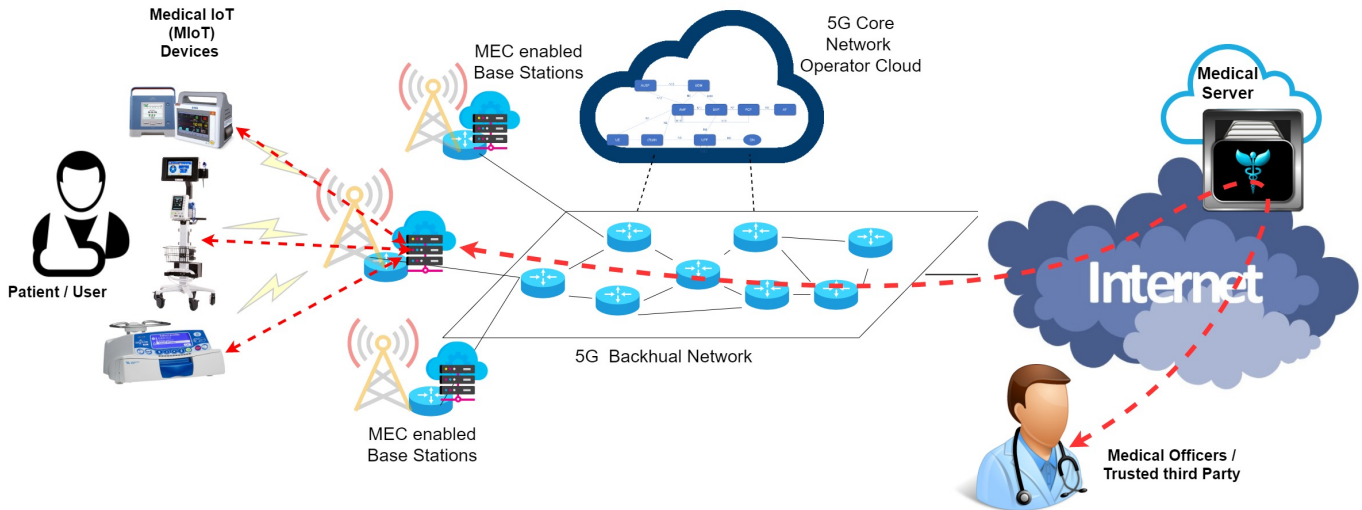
Medical IoT (MIoT) Devices

MEC enabled Base Stations

5G Core Network Operator Cloud

Medical Server

Patient / User

Internet

5G Backhual Network

MEC enabled Base Stations

Medical Officers / Trusted third Party